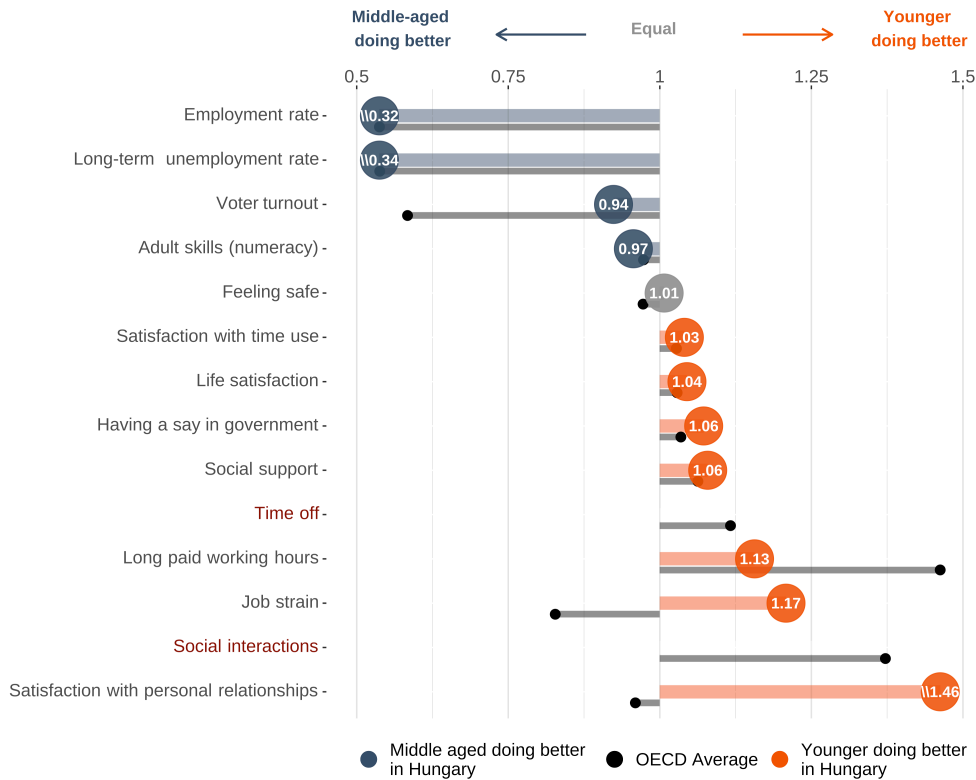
Middle-aged doing better

Equal

Younger doing better

0.5 0.75 1 1.25 1.5

Employment rate
\\0.32

Long-term unemployment rate
\\0.34

Voter turnout
0.94

Adult skills (numeracy)
0.97

Feeling safe
1.01

Satisfaction with time use
1.03

Life satisfaction
1.04

Having a say in government
1.06

Social support
1.06

Time off

Long paid working hours
1.13

Job strain
1.17

Social interactions

Satisfaction with personal relationships
\\1.46

Middle aged doing better in Hungary
OECD Average
Younger doing better in Hungary